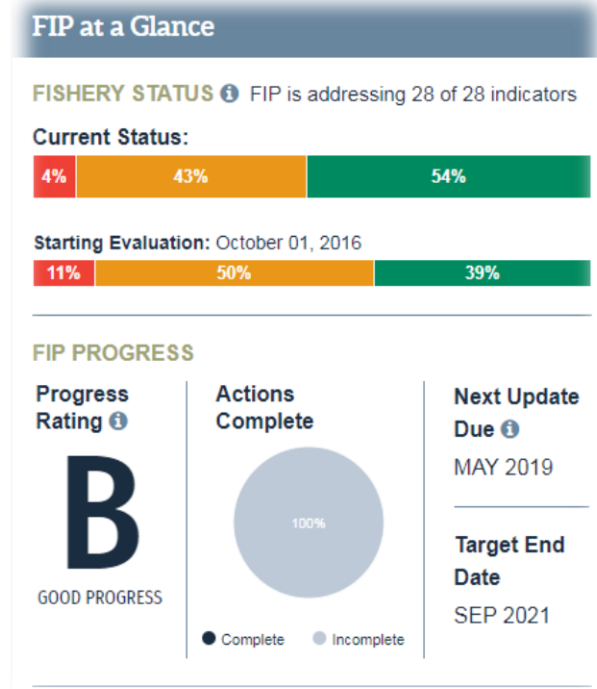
FIP at a Glance

FISHERY STATUS FIP is addressing 28 of 28 indicators

Current Status:

4% 43% 54%

Starting Evaluation: October 01, 2016

11% 50% 39%

FIP PROGRESS

Progress Rating

B

GOOD PROGRESS

Actions Complete

100%

Complete Incomplete

Next Update Due

MAY 2019

Target End Date

SEP 2021